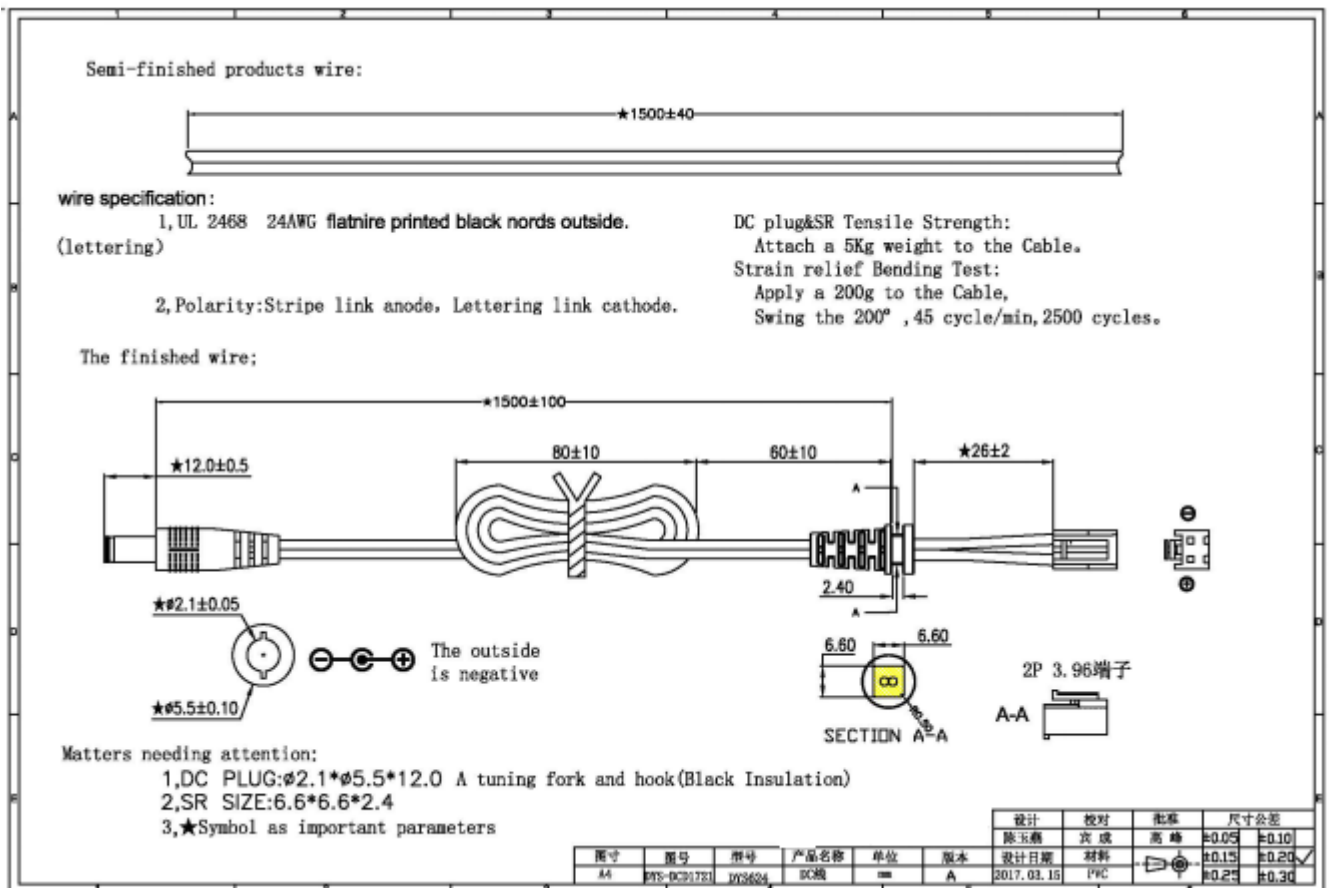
Semi-finished products wire:

★1500±40

wire specification:
1, UL 2468 24AWG flatnire printed black nords outside. (lettering)

2, Polarity:Stripe link anode, Lettering link cathode.

DC plug&SR Tensile Strength:
Attach a 5Kg weight to the Cable.
Strain relief Bending Test:
Apply a 200g to the Cable,
Swing the 200° ,45 cycle/min,2500 cycles.

The finished wire;

★1500±100

★12.0±0.5

80±10

60±10

★26±2

A

2.40

A

★ø2.1±0.05

★ø5.5±0.10

The outside is negative

6.60

6.60

SECTION A-A

2P 3.96端子

A-A

Matters needing attention;
1,DC PLUG:ø2.1*ø5.5*12.0 A tuning fork and hook(Black Insulation)
2,SR SIZE:6.6*6.6*2.4
3,★Symbol as important parameters

| 图寸 | 图号 | 型号 | 产品名称 | 单位 | 版本 | 设计日期 | 材料 | | | |
|---|---|---|---|---|---|---|---|---|---|---|
| A4 | DYS-DCD1721 | DYS624 | DC线 | mm | A | 2017.03.15 | PVC | | ±0.15 | ±0.20 |

| 设计 | 校对 | 批准 | 尺寸公差 | |
|---|---|---|---|---|
| 陈玉燕 | 赏成 | 高峰 | ±0.05 | ±0.10 |
| | | | ±0.25 | ±0.30 |